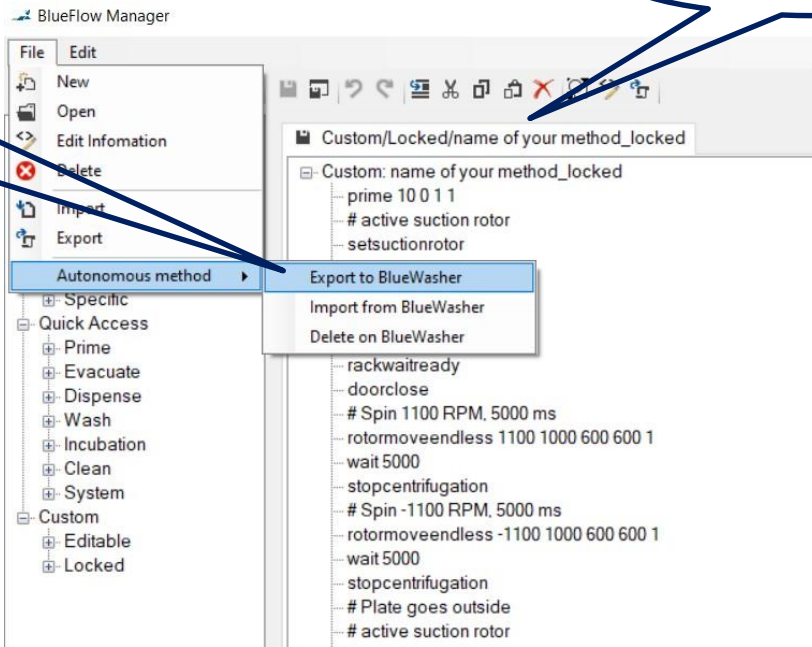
BlueFlow Manager

File Edit

New
Open
Edit Infomation
Delete
Import
Export
Autonomous method

Export to BlueWasher
Import from BlueWasher
Delete on BlueWasher

Specific
Quick Access
Prime
Evacuate
Dispense
Wash
Incubation
Clean
System
Custom
Editable
Locked

Custom/Locked/name of your method_locked

Custom: name of your method_locked
prime 10 0 1 1
# active suction rotor
setsuctionrotor
rackwaitready
doorclose
# Spin 1100 RPM, 5000 ms
rotormoveendless 1100 1000 600 600 1
wait 5000
stopcentrifugation
# Spin -1100 RPM, 5000 ms
rotormoveendless -1100 1000 600 600 1
wait 5000
stopcentrifugation
# Plate goes outside
# active suction rotor